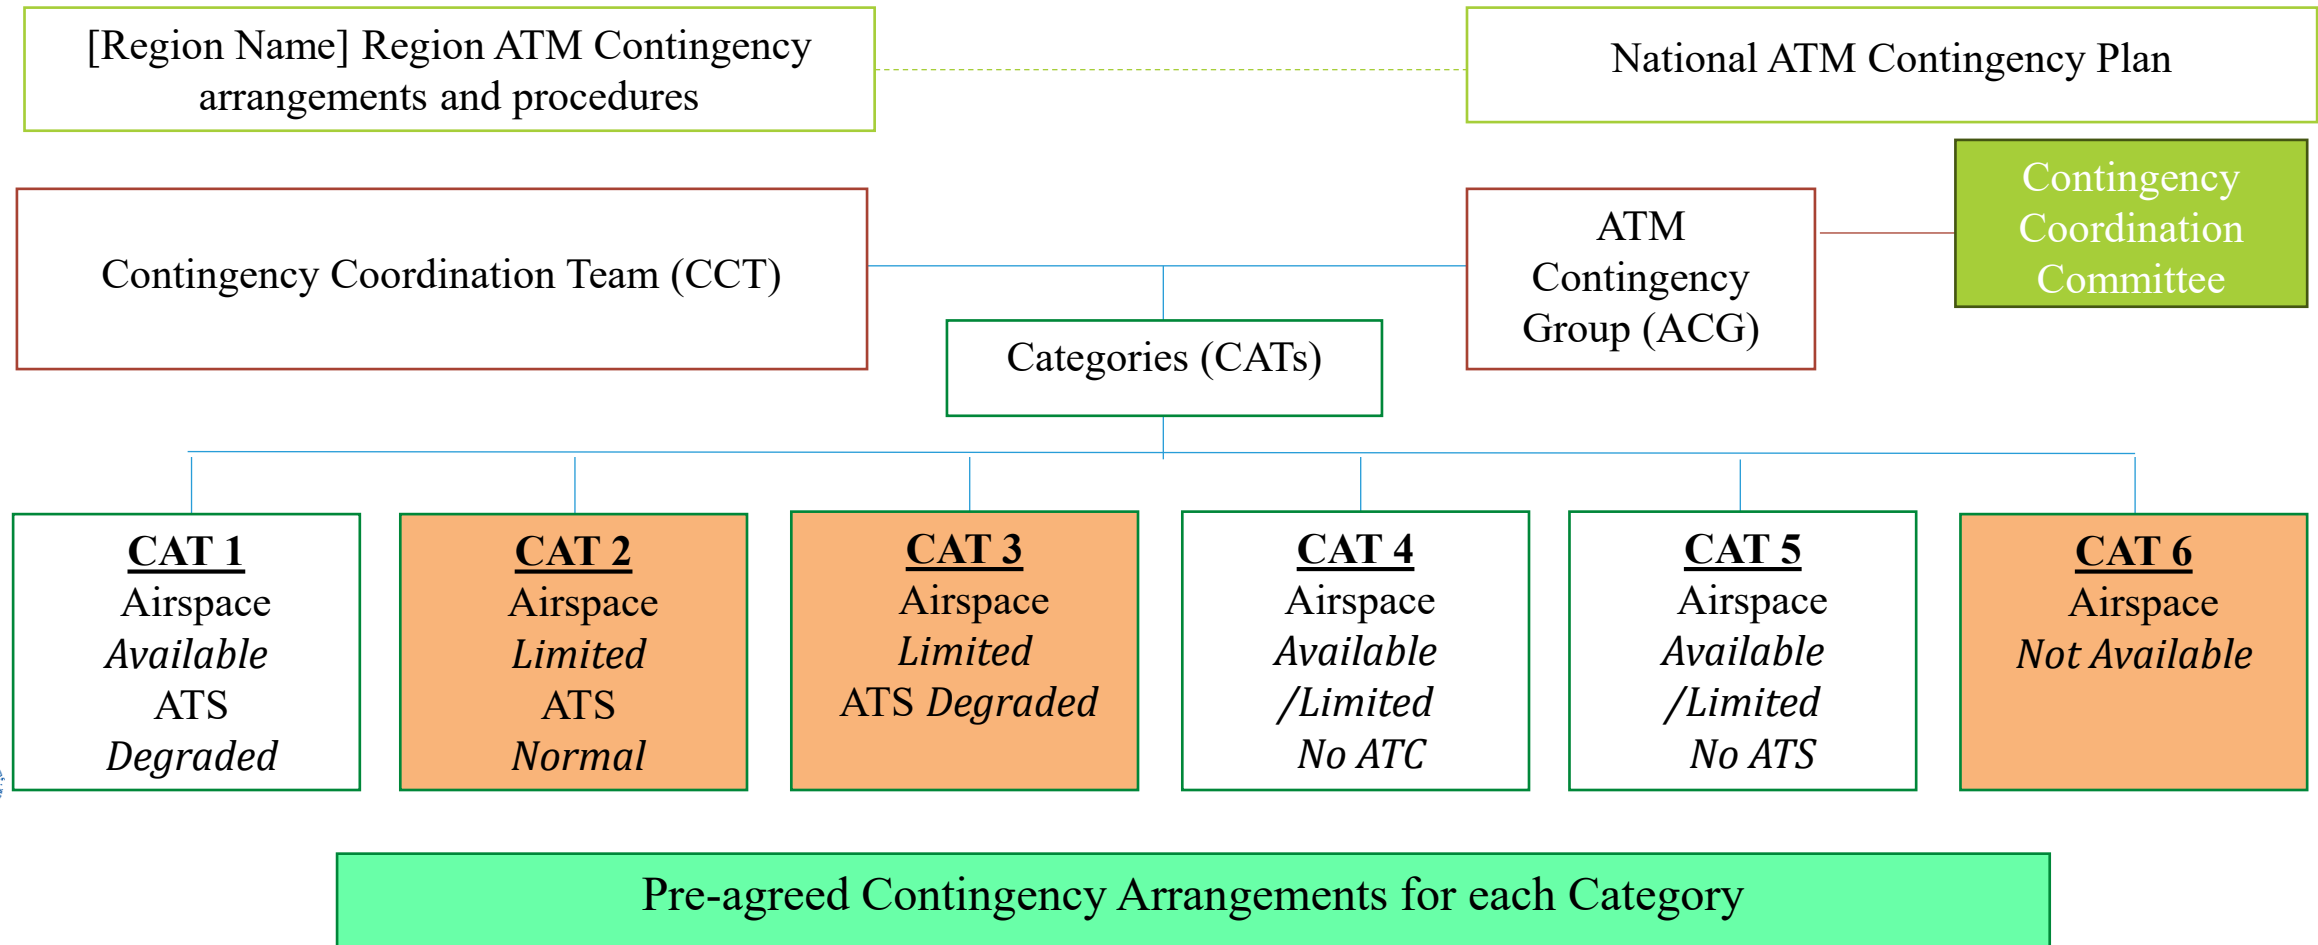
[Region Name] Region ATM Contingency arrangements and procedures

National ATM Contingency Plan

Contingency Coordination Committee

Contingency Coordination Team (CCT)

ATM Contingency Group (ACG)

Categories (CATs)

CAT 1
Airspace
Available
ATS
Degraded

CAT 2
Airspace
Limited
ATS
Normal

CAT 3
Airspace
Limited
ATS Degraded

CAT 4
Airspace
Available
/Limited
No ATC

CAT 5
Airspace
Available
/Limited
No ATS

CAT 6
Airspace
Not Available

Pre-agreed Contingency Arrangements for each Category